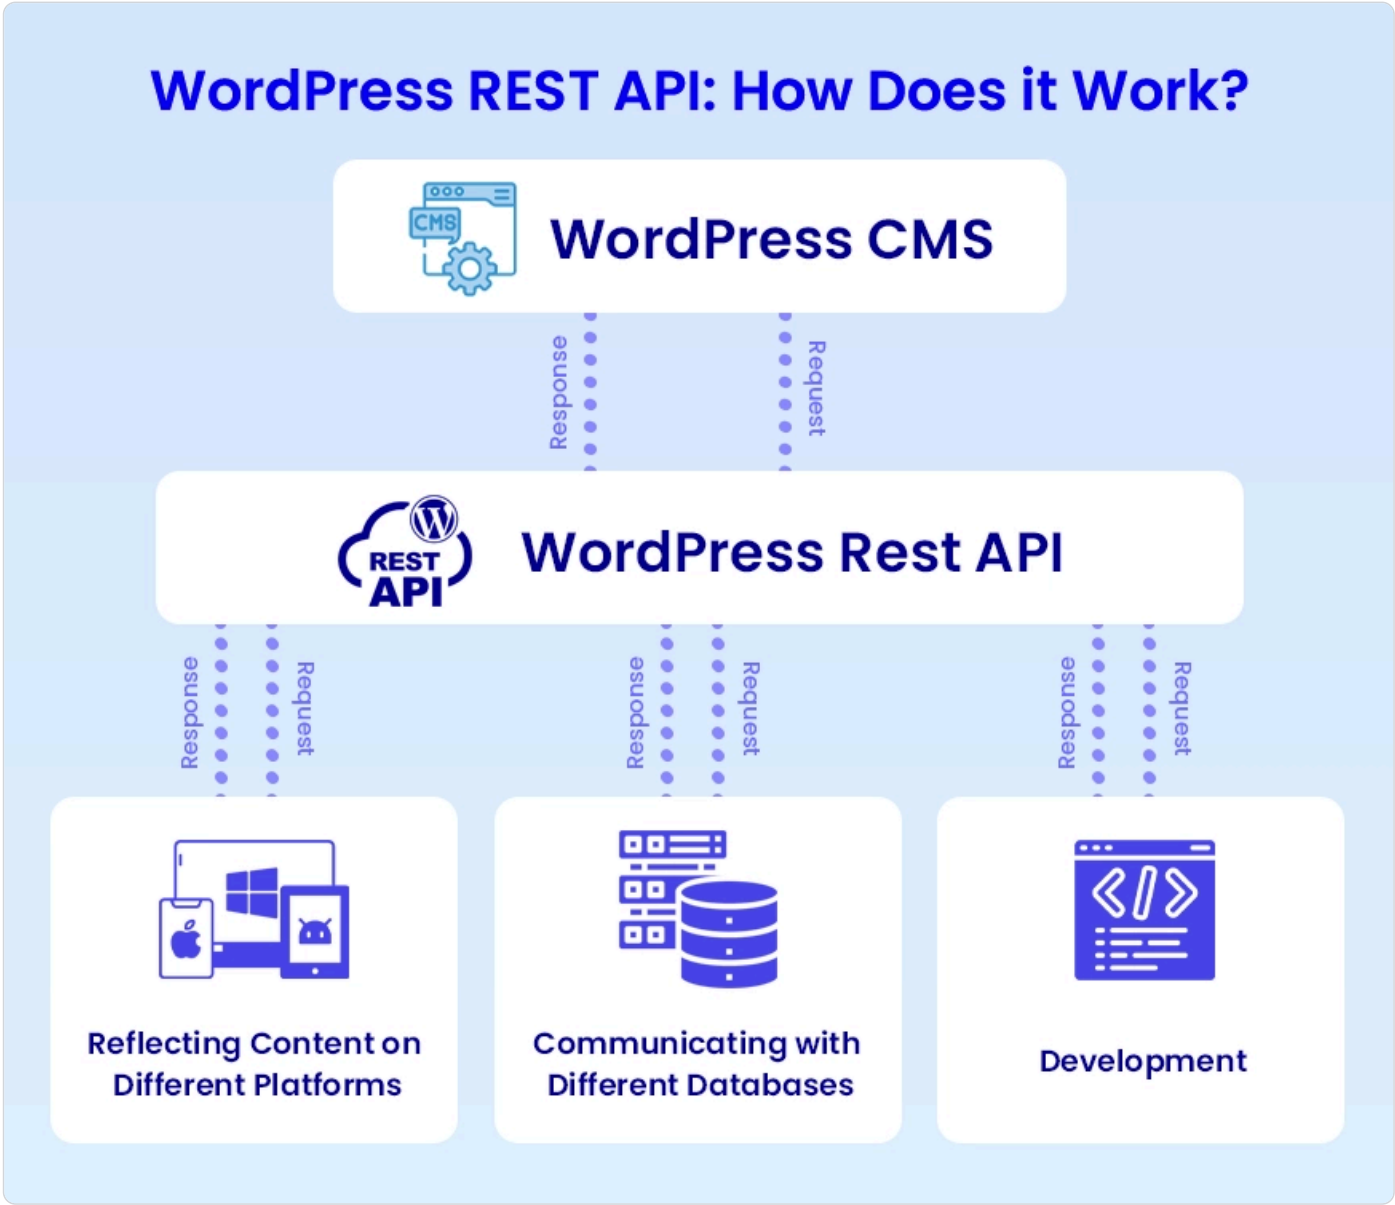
WordPress REST API: How Does it Work?

CMS

WordPress CMS

Response

Request

REST API

WordPress Rest API

Response

Request

Response

Request

Response

Request

Reflecting Content on Different Platforms

Communicating with Different Databases

Development